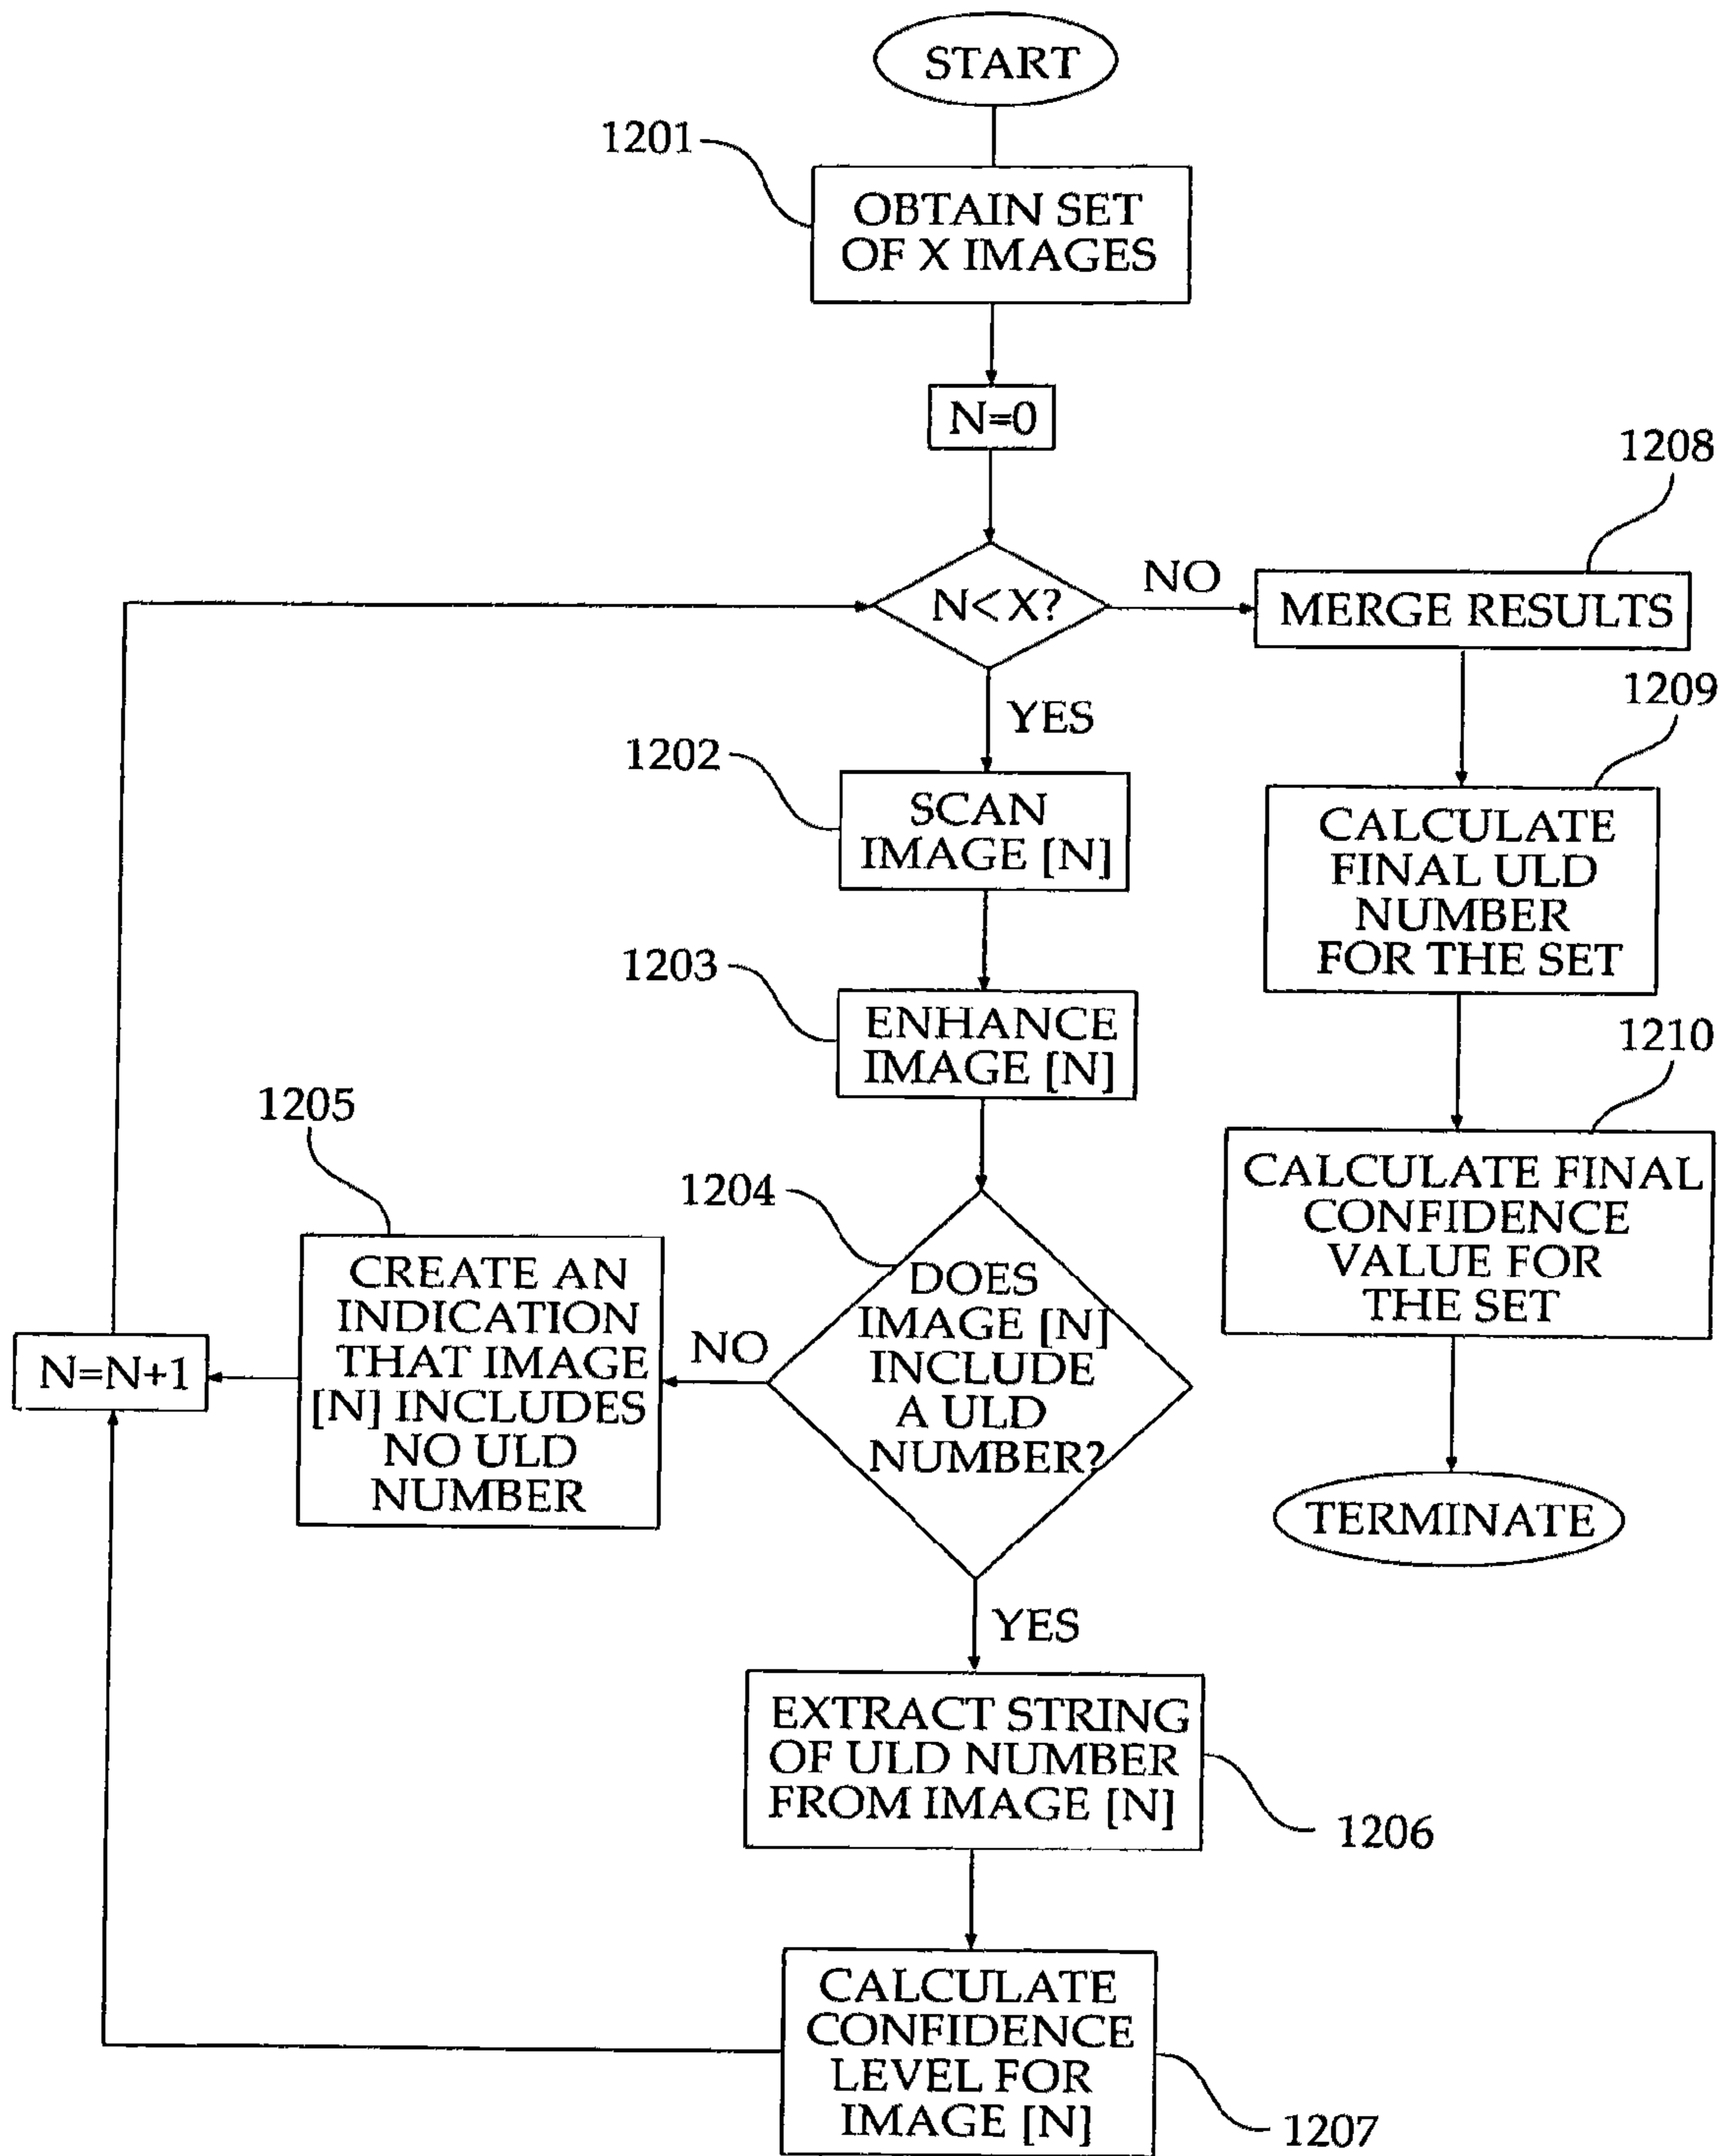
START

1201

OBTAIN SET OF X IMAGES

N=0

N<X?

NO

1208

MERGE RESULTS

YES

1202

SCAN IMAGE [N]

1209

CALCULATE FINAL ULD NUMBER FOR THE SET

1203

ENHANCE IMAGE [N]

1210

CALCULATE FINAL CONFIDENCE VALUE FOR THE SET

1205

1204

CREATE AN INDICATION THAT IMAGE [N] INCLUDES NO ULD NUMBER

DOES IMAGE [N] INCLUDE A ULD NUMBER?

NO

N=N+1

TERMINATE

YES

EXTRACT STRING OF ULD NUMBER FROM IMAGE [N]

1206

CALCULATE CONFIDENCE LEVEL FOR IMAGE [N]

1207